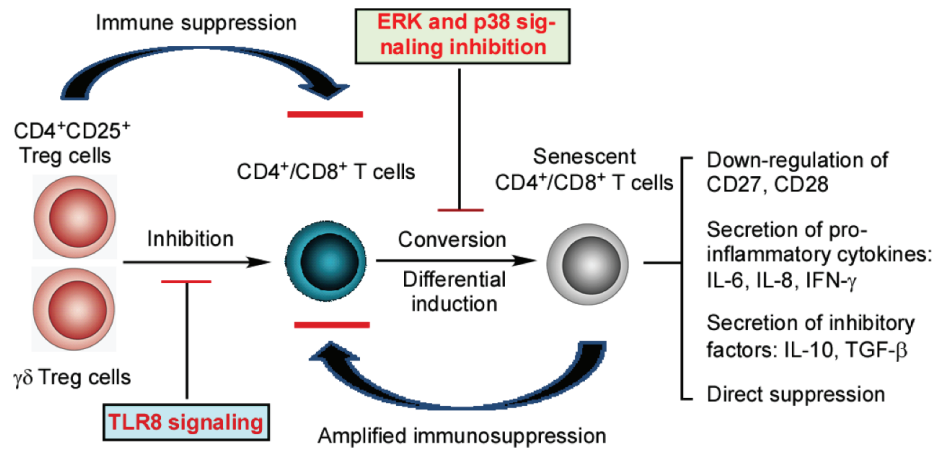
Immune suppression

ERK and p38 signaling inhibition

CD4$^+$CD25$^+$ Treg cells

CD4$^+$/CD8$^+$ T cells

Senescent CD4$^+$/CD8$^+$ T cells

Inhibition

Conversion

Differential induction

γδ Treg cells

TLR8 signaling

Amplified immunosuppression

Down-regulation of CD27, CD28

Secretion of pro-inflammatory cytokines: IL-6, IL-8, IFN-γ

Secretion of inhibitory factors: IL-10, TGF-β

Direct suppression